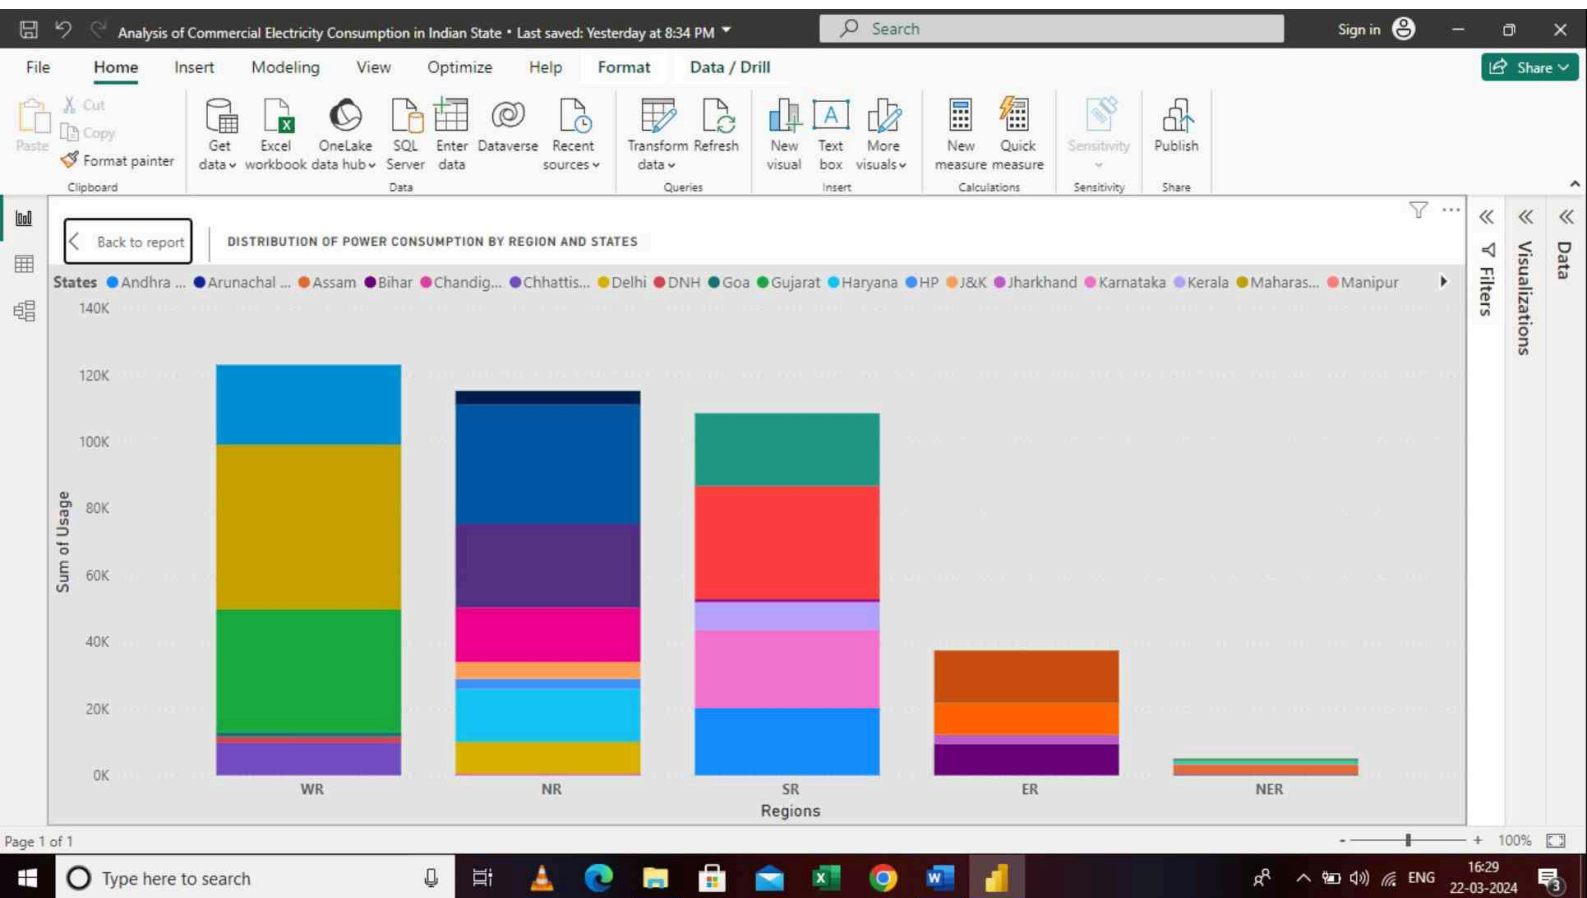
Analysis of Commercial Electricity Consumption in Indian State • Last saved: Yesterday at 8:34 PM

Search

Sign in

File Home Insert Modeling View Optimize Help Format Data / Drill

Share

Paste Cut Copy Format painter
Clipboard

Get data Excel workbook OneLake data hub SQL Server Enter data Dataverse Recent sources
Data

Transform data Refresh
Queries

New visual Text box More visuals
Insert

New measure Quick measure
Calculations

Sensitivity
Sensitivity

Publish
Share

Back to report

DISTRIBUTION OF POWER CONSUMPTION BY REGION AND STATES

States Andhra ... Arunachal ... Assam Bihar Chandig... Chhattis... Delhi DNH Goa Gujarat Haryana HP J&K Jharkhand Karnataka Kerala Maharas... Manipur

140K
120K
100K
80K
60K
40K
20K
0K

Sum of Usage

WR NR SR ER NER

Regions

Filters

Visualizations

Data

Page 1 of 1

100%

Type here to search

ENG

16:29
22-03-2024